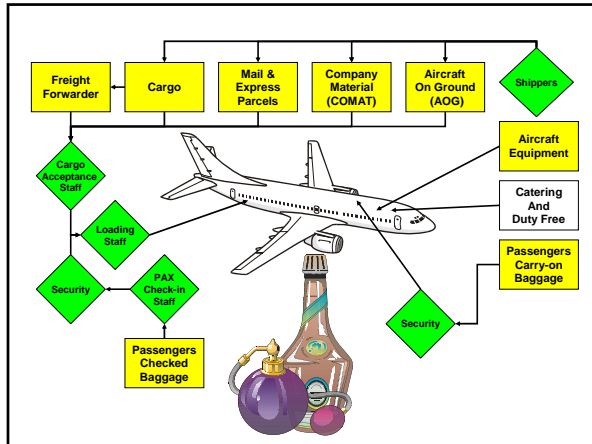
Freight Forwarder

Cargo

Mail & Express Parcels

Company Material (COMAT)

Aircraft On Ground (AOG)

Shippers

Cargo Acceptance Staff

Aircraft Equipment

Catering And Duty Free

Loading Staff

Passengers Carry-on Baggage

Security

PAX Check-in Staff

Security

Passengers Checked Baggage